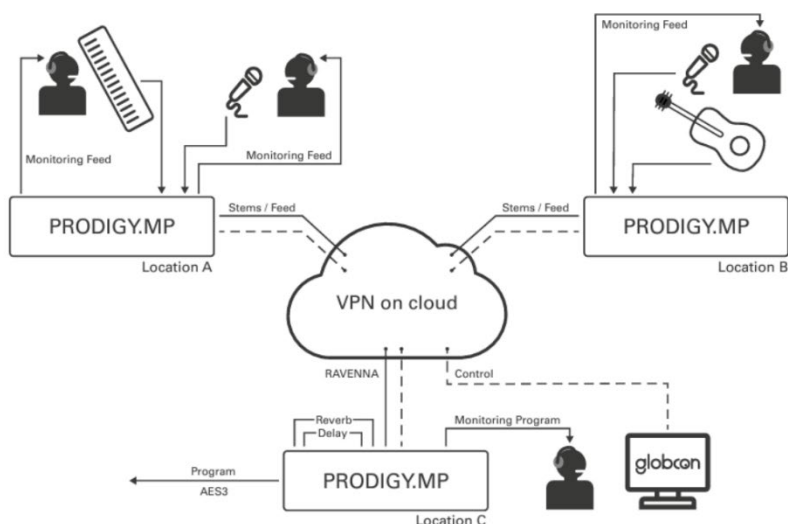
Monitoring Feed

Monitoring Feed

Monitoring Feed

Stems / Feed

Stems / Feed

PRODIGY.MP

Location A

PRODIGY.MP

Location B

VPN on cloud

RAVENNA

Control

Reverb

Delay

Monitoring Program

Program

AES3

PRODIGY.MP

Location C

globcon